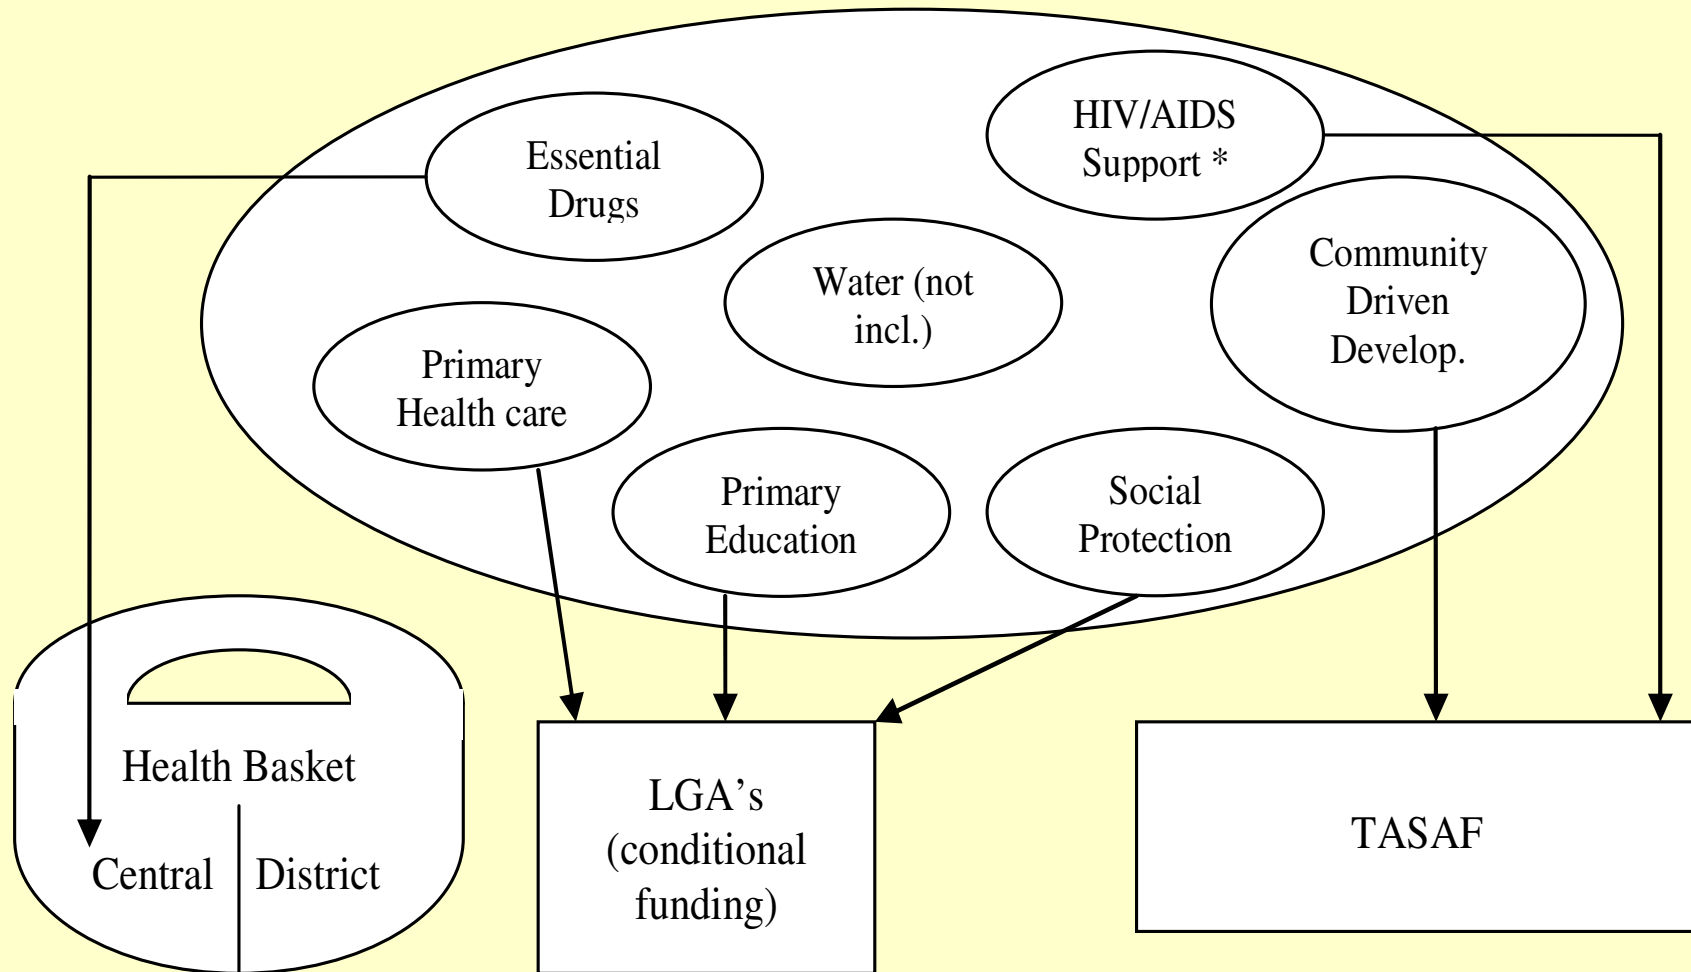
Essential Drugs

HIV/AIDS Support *

Water (not incl.)

Community Driven Develop.

Primary Health care

Primary Education

Social Protection

Health Basket

Central

District

LGA's (conditional funding)

TASAF